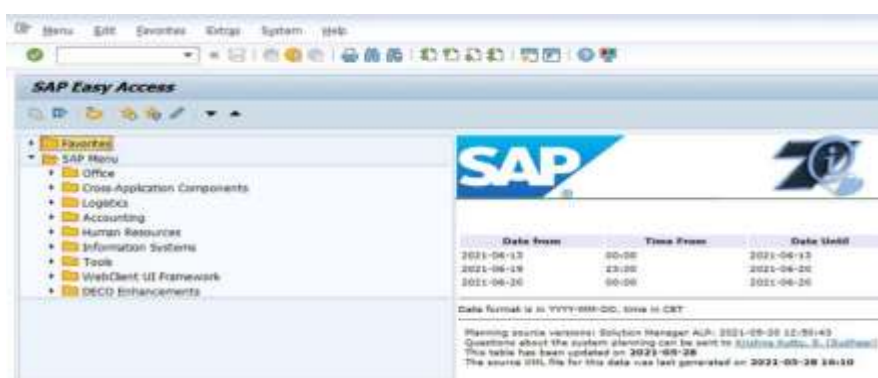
Menu Edit Favorites Extras System Help

SAP Easy Access

Favorites
SAP Menu
Office
Cross-Application Components
Logistics
Accounting
Human Resources
Information Systems
Tools
WebClient UI Framework
DECO Enhancements

SAP

| Date from | Time From | Date Until |
|---|---|---|
| 2021-06-13 | 00:00 | 2021-06-13 |
| 2021-06-19 | 23:00 | 2021-06-20 |
| 2021-06-20 | 00:00 | 2021-06-20 |

Date format is in YYYY-MM-DD, time in CET

Planning source versions: Solution Manager ALP: 2021-05-28 12:50:43
Questions about the system planning can be sent to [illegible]
This table has been updated on 2021-05-28
The source XML file for this data was last generated on 2021-05-28 16:10